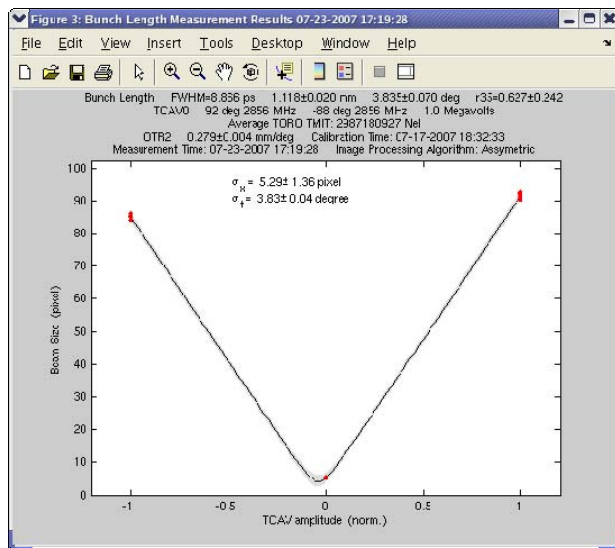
Figure 3: Bunch Length Measurement Results 07-23-2007 17:19:28

File Edit View Insert Tools Desktop Window Help

Bunch Length FWHM=8.856 ps 1.118±0.020 nm 3.835±0.070 deg r35=0.627±0.242
TCAV0 92 deg 2856 MHz -88 deg 2856 MHz 1.0 Megavolts
Average TORO TMIT: 2987180927 Nel
OTR2 0.279±0.004 mm/deg Calibration Time: 07-17-2007 18:32:33
Measurement Time: 07-23-2007 17:19:28 Image Processing Algorithm: Assymetric

$\sigma_x$ = 5.29± 1.36 pixel
$\sigma_t$ = 3.83± 0.04 degree

100
90
80
70
60
50
40
30
20
10
0

Beam Size (pixel)

-1 -0.5 0 0.5 1

TCAV amplitude (norm.)